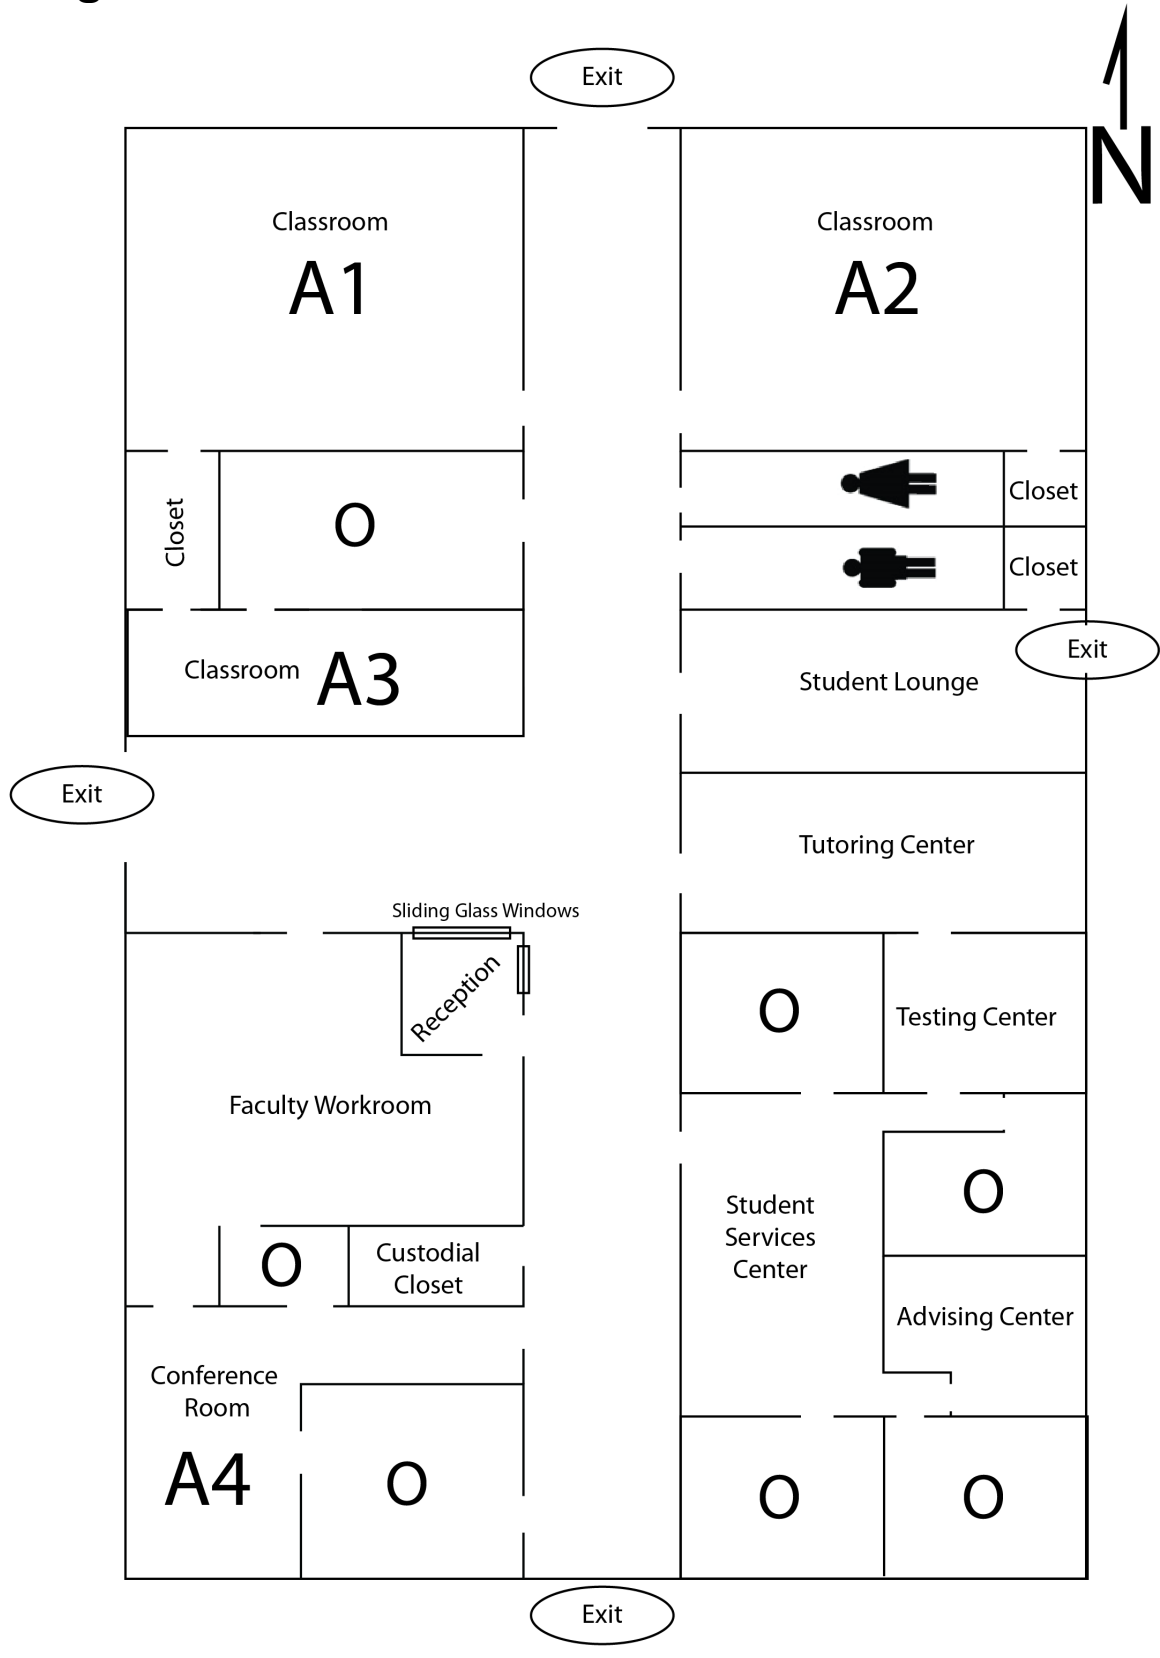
Exit

N

Classroom
A1

Classroom
A2

Closet

O

Closet

Closet

Classroom A3

Exit

Student Lounge

Exit

Tutoring Center

Sliding Glass Windows

Reception

O

Testing Center

Faculty Workroom

O

Student Services Center

O

Custodial Closet

Advising Center

Conference Room
A4

O

O

O

Exit